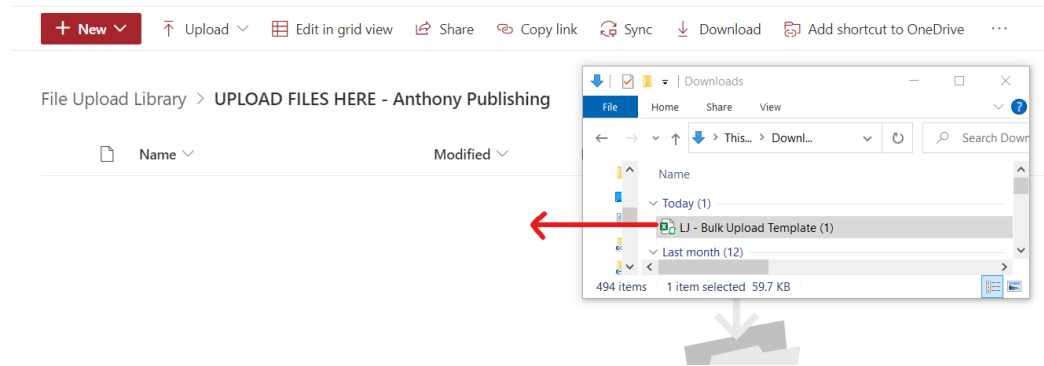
+ New | Upload | Edit in grid view | Share | Copy link | Sync | Download | Add shortcut to OneDrive | ···

File Upload Library > UPLOAD FILES HERE - Anthony Publishing

Name | Modified

Downloads

File | Home | Share | View

This... > Downl...

Search Down

Name

Today (1)

LJ - Bulk Upload Template (1)

Last month (12)

494 items | 1 item selected 59.7 KB